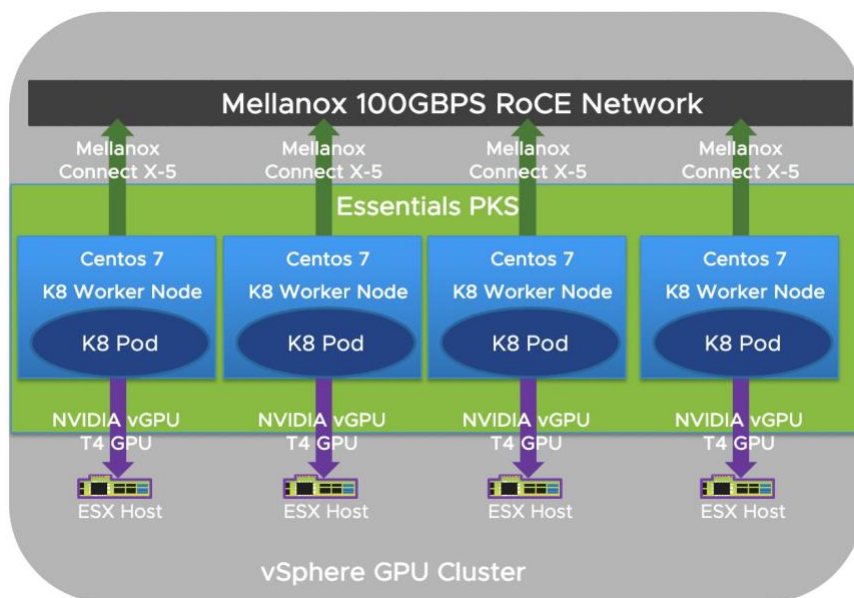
Mellanox 100GBPS RoCE Network

Mellanox Connect X-5

Mellanox Connect X-5

Mellanox Connect X-5

Mellanox Connect X-5

Essentials PKS

Centos 7
K8 Worker Node
K8 Pod

Centos 7
K8 Worker Node
K8 Pod

Centos 7
K8 Worker Node
K8 Pod

Centos 7
K8 Worker Node
K8 Pod

NVIDIA vGPU
T4 GPU

NVIDIA vGPU
T4 GPU

NVIDIA vGPU
T4 GPU

NVIDIA vGPU
T4 GPU

ESX Host

ESX Host

ESX Host

ESX Host

vSphere GPU Cluster